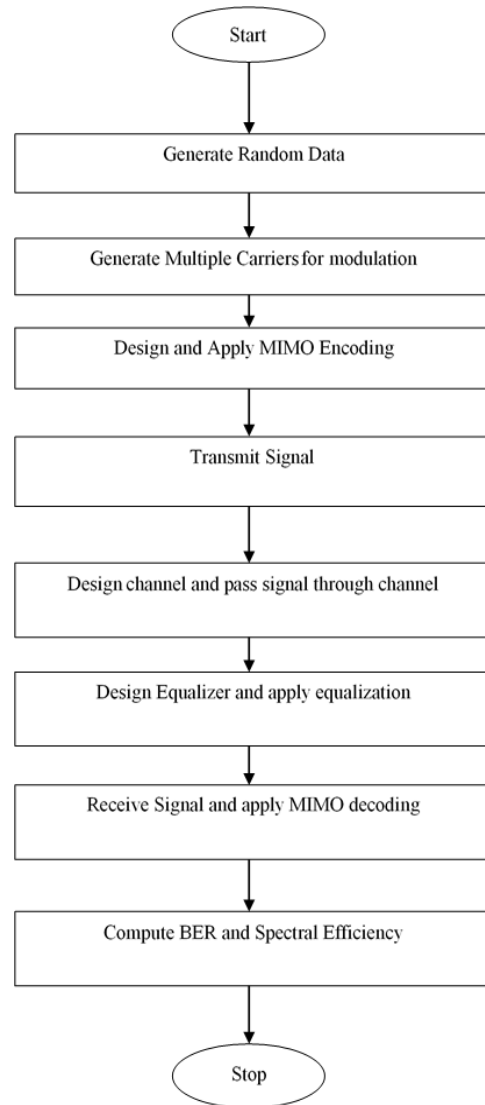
Start

Generate Random Data

Generate Multiple Carriers for modulation

Design and Apply MIMO Encoding

Transmit Signal

Design channel and pass signal through channel

Design Equalizer and apply equalization

Receive Signal and apply MIMO decoding

Compute BER and Spectral Efficiency

Stop